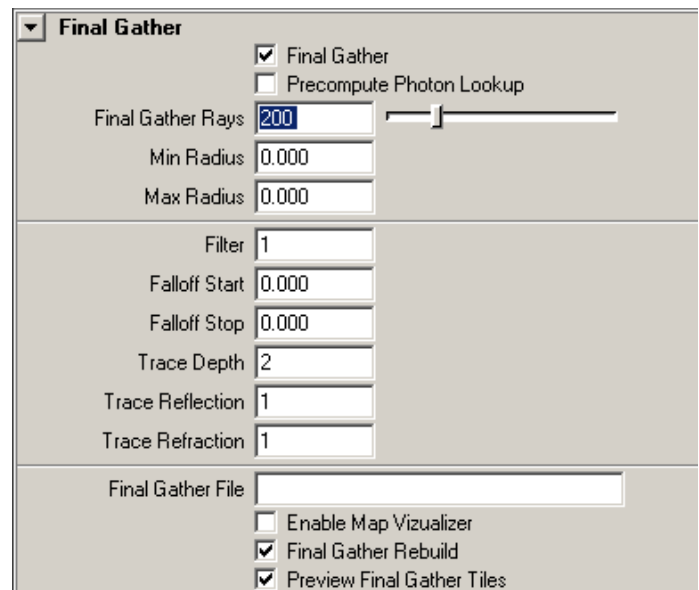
Final Gather

Final Gather

Precompute Photon Lookup

Final Gather Rays 200

Min Radius 0.000

Max Radius 0.000

Filter 1

Falloff Start 0.000

Falloff Stop 0.000

Trace Depth 2

Trace Reflection 1

Trace Refraction 1

Final Gather File

Enable Map Vizualizer

Final Gather Rebuild

Preview Final Gather Tiles